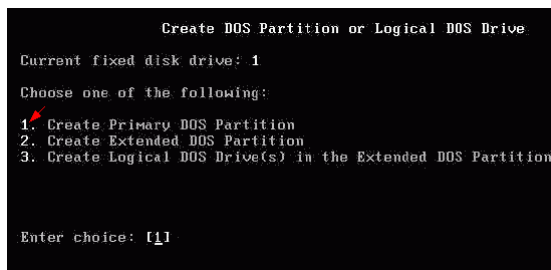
Create DOS Partition or Logical DOS Drive

Current fixed disk drive: 1

Choose one of the following:

1. Create Primary DOS Partition
2. Create Extended DOS Partition
3. Create Logical DOS Drive(s) in the Extended DOS Partition

Enter choice: [1]